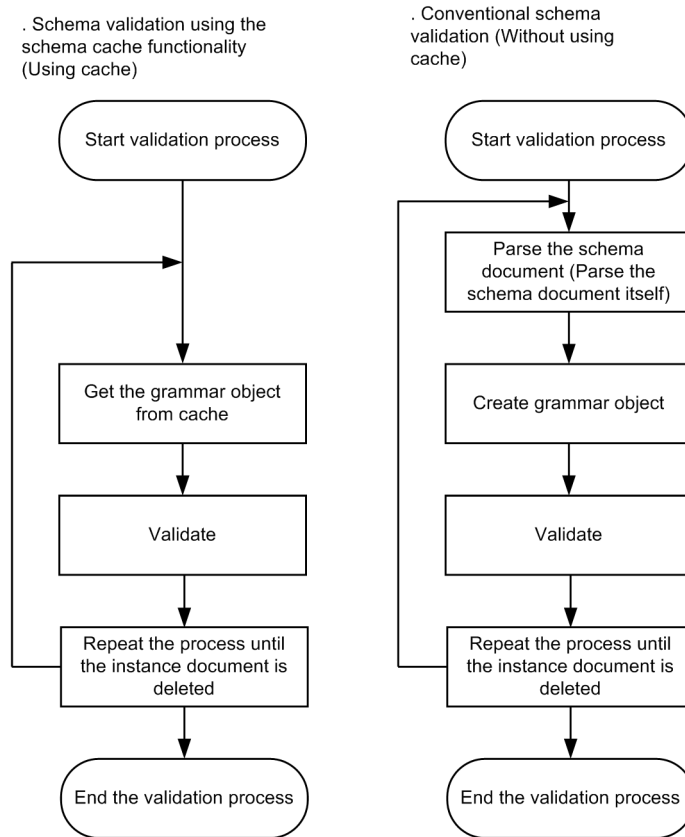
. Schema validation using the schema cache functionality (Using cache)

Start validation process

Get the grammar object from cache

Validate

Repeat the process until the instance document is deleted

End the validation process

. Conventional schema validation (Without using cache)

Start validation process

Parse the schema document (Parse the schema document itself)

Create grammar object

Validate

Repeat the process until the instance document is deleted

End the validation process